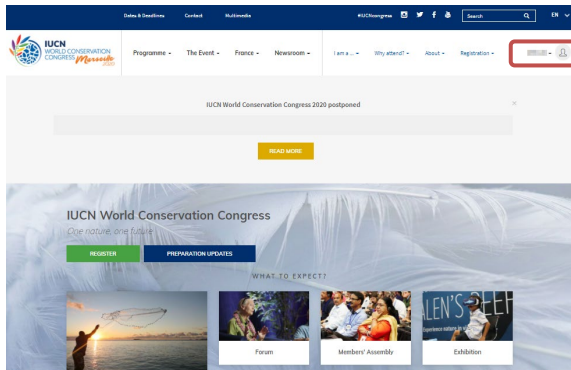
Dates & Deadlines Contact Multimedia #IUCNcongress Search EN

IUCN WORLD CONSERVATION CONGRESS Marseille 2020

Programme The Event France Newsroom I am a ... Why attend? About Registration

IUCN World Conservation Congress 2020 postponed

READ MORE

IUCN World Conservation Congress

One nature, one future

REGISTER PREPARATION UPDATES

WHAT TO EXPECT?

Forum Members' Assembly Exhibition